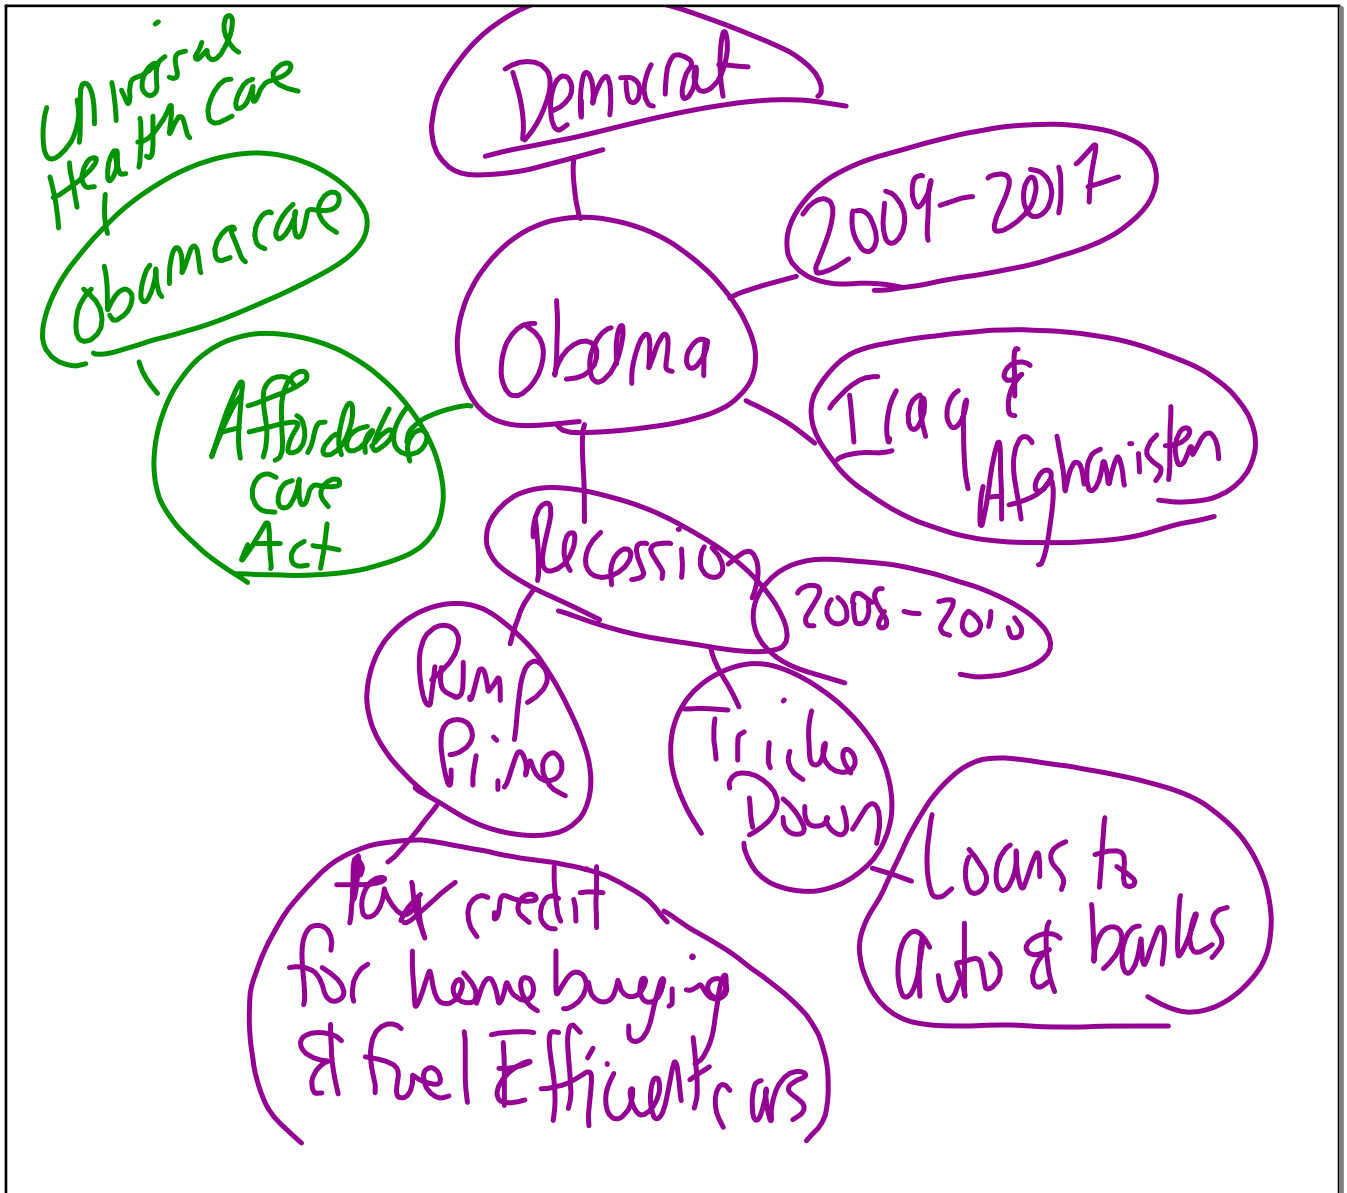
Universal Health Care

Obamacare

Affordable Care Act

Democrat

2009-2017

Obama

Iraq & Afghanistan

Recession

2008-2010

Pump Prime

Trickle Down

tax credit for homebuying & fuel Efficient cars

Loans to auto & banks